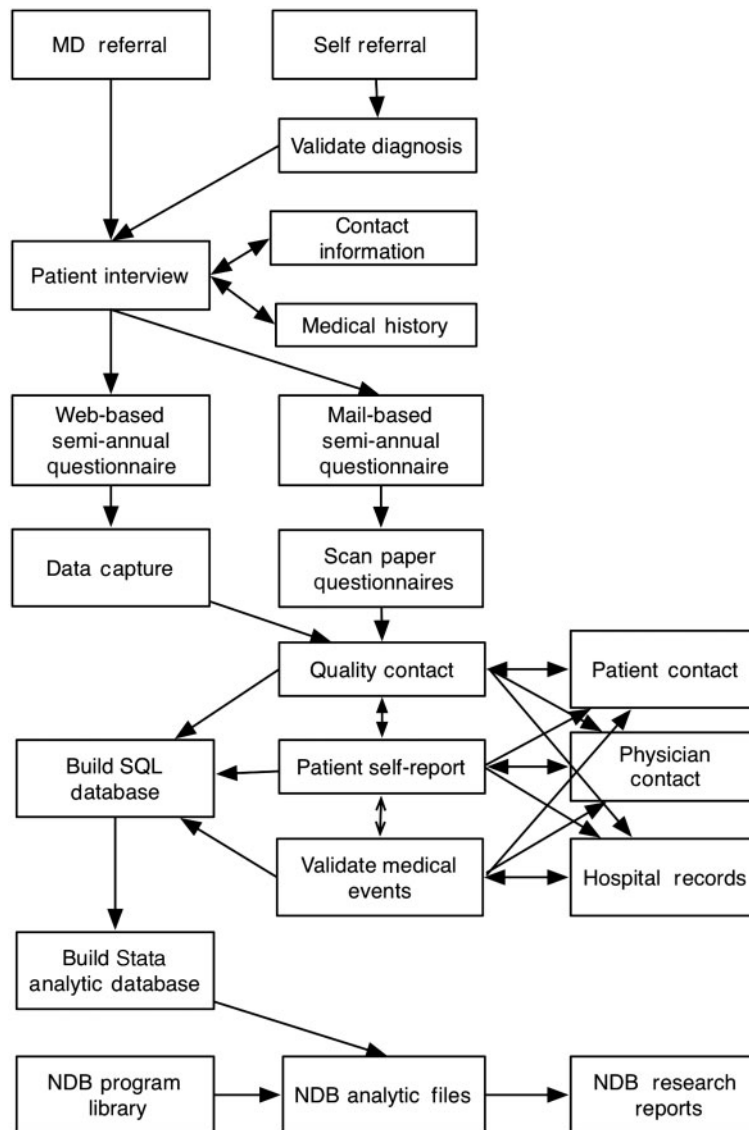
MD referral

Self referral

Validate diagnosis

Contact information

Patient interview

Medical history

Web-based semi-annual questionnaire

Mail-based semi-annual questionnaire

Data capture

Scan paper questionnaires

Quality contact

Patient contact

Build SQL database

Patient self-report

Physician contact

Validate medical events

Hospital records

Build Stata analytic database

NDB program library

NDB analytic files

NDB research reports